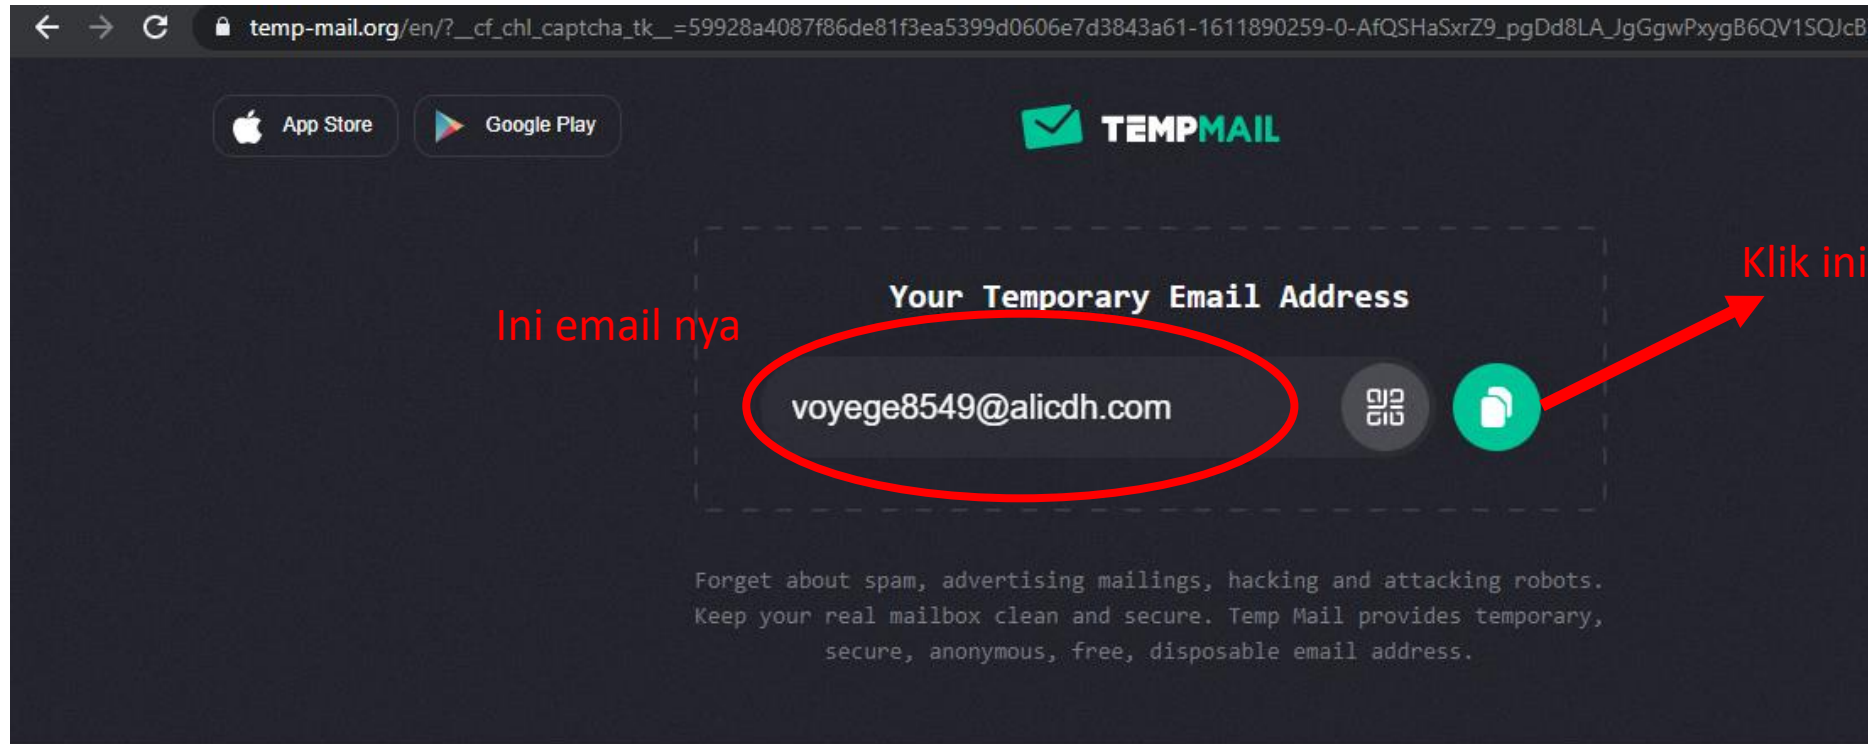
temp-mail.org/en/?__cf_chl_captcha_tk__=59928a4087f86de81f3ea5399d0606e7d3843a61-1611890259-0-AfQSHaSxrZ9_pgDd8LA_JgGgwPxygB6QV1SQJcB

App Store

Google Play

TEMPMAIL

Klik ini

Your Temporary Email Address

Ini email nya

voyege8549@alicdh.com

Forget about spam, advertising mailings, hacking and attacking robots. Keep your real mailbox clean and secure. Temp Mail provides temporary, secure, anonymous, free, disposable email address.